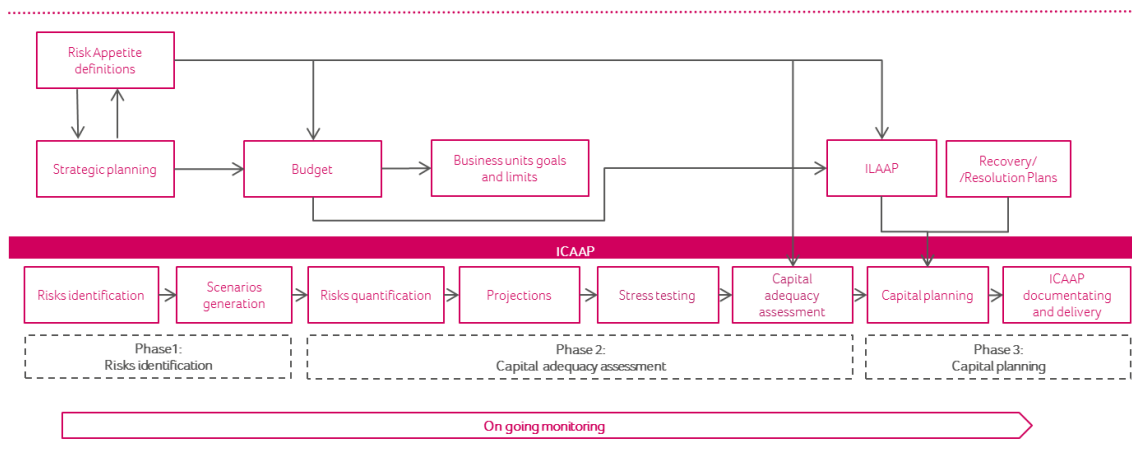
Risk Appetite definitions

Strategic planning

Budget

Business units goals and limits

ILAAP

Recovery/ /Resolution Plans

ICAAP

Risks identification

Scenarios generation

Risks quantification

Projections

Stress testing

Capital adequacy assessment

Capital planning

ICAAP documentating and delivery

Phase1: Risks identification

Phase 2: Capital adequacy assessment

Phase 3: Capital planning

On going monitoring